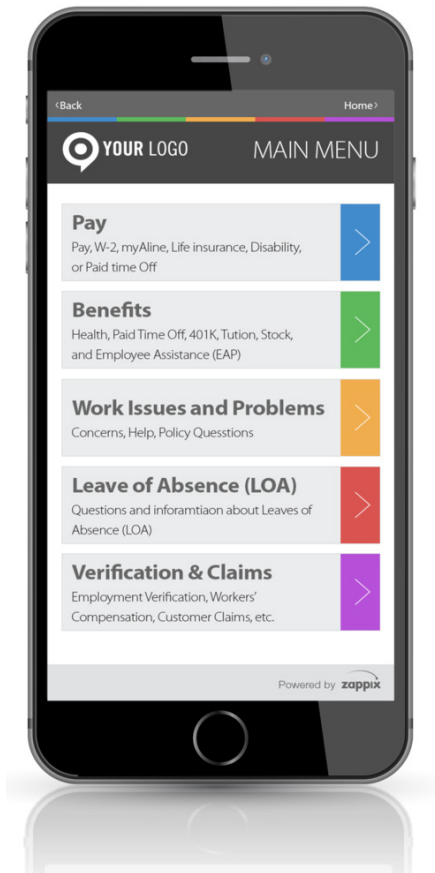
‹Back

Home›

YOUR LOGO

MAIN MENU

Pay
Pay, W-2, myAline, Life insurance, Disability, or Paid time Off

Benefits
Health, Paid Time Off, 401K, Tution, Stock, and Employee Assistance (EAP)

Work Issues and Problems
Concerns, Help, Policy Quesstions

Leave of Absence (LOA)
Questions and inforamtiaon about Leaves of Absence (LOA)

Verification & Claims
Employment Verification, Workers' Compensation, Customer Claims, etc.

Powered by zappix